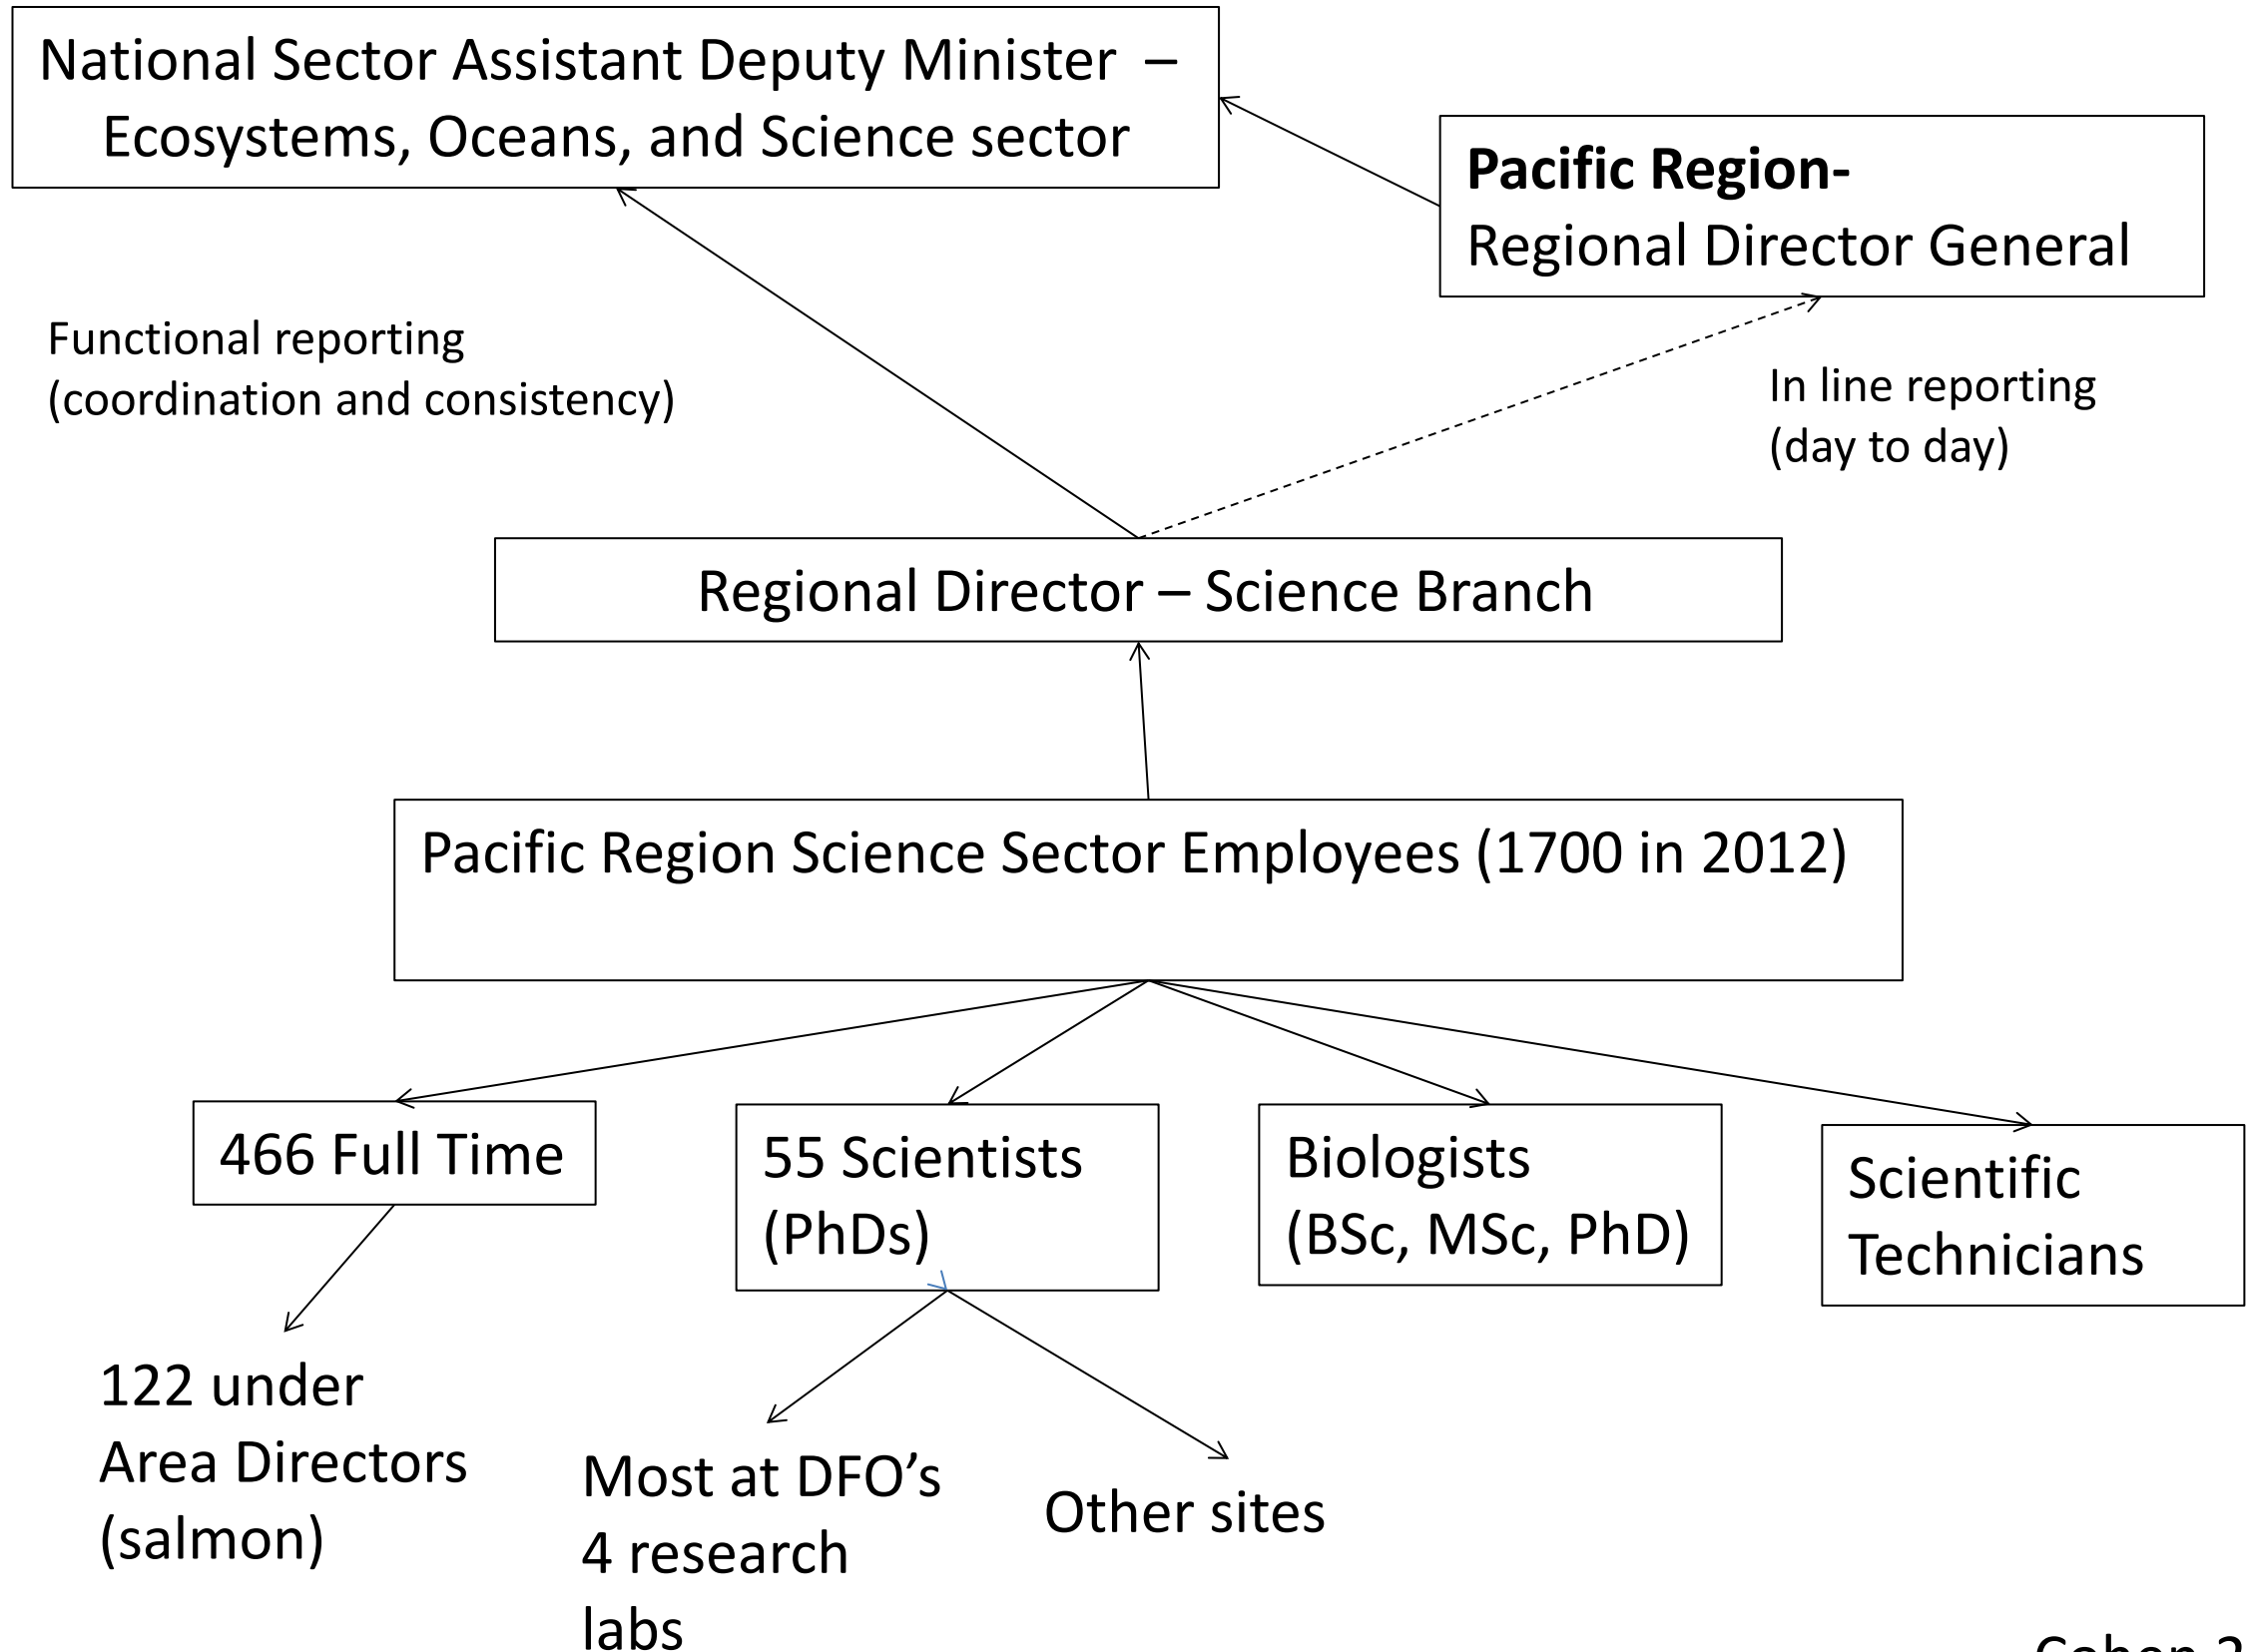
National Sector Assistant Deputy Minister – Ecosystems, Oceans, and Science sector

**Pacific Region-**
Regional Director General

Functional reporting (coordination and consistency)

In line reporting (day to day)

Regional Director – Science Branch

Pacific Region Science Sector Employees (1700 in 2012)

466 Full Time

55 Scientists (PhDs)

Biologists (BSc, MSc, PhD)

Scientific Technicians

122 under Area Directors (salmon)

Most at DFO's 4 research labs

Other sites

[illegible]